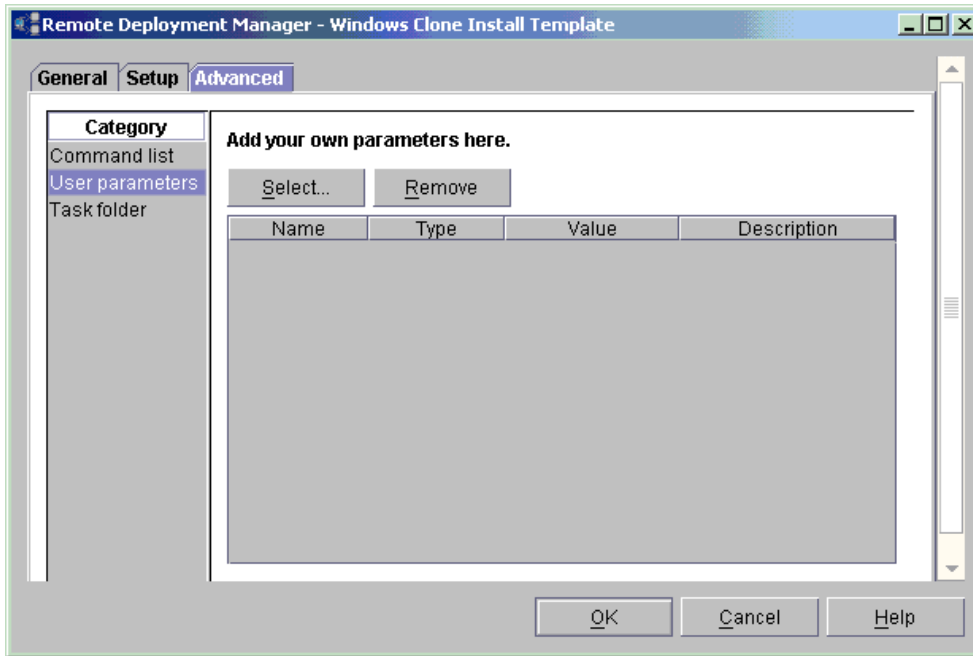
Remote Deployment Manager - Windows Clone Install Template

General Setup Advanced

Category
Command list
User parameters
Task folder

Add your own parameters here.

Select... Remove

| Name | Type | Value | Description |
|---|---|---|---|

OK Cancel Help